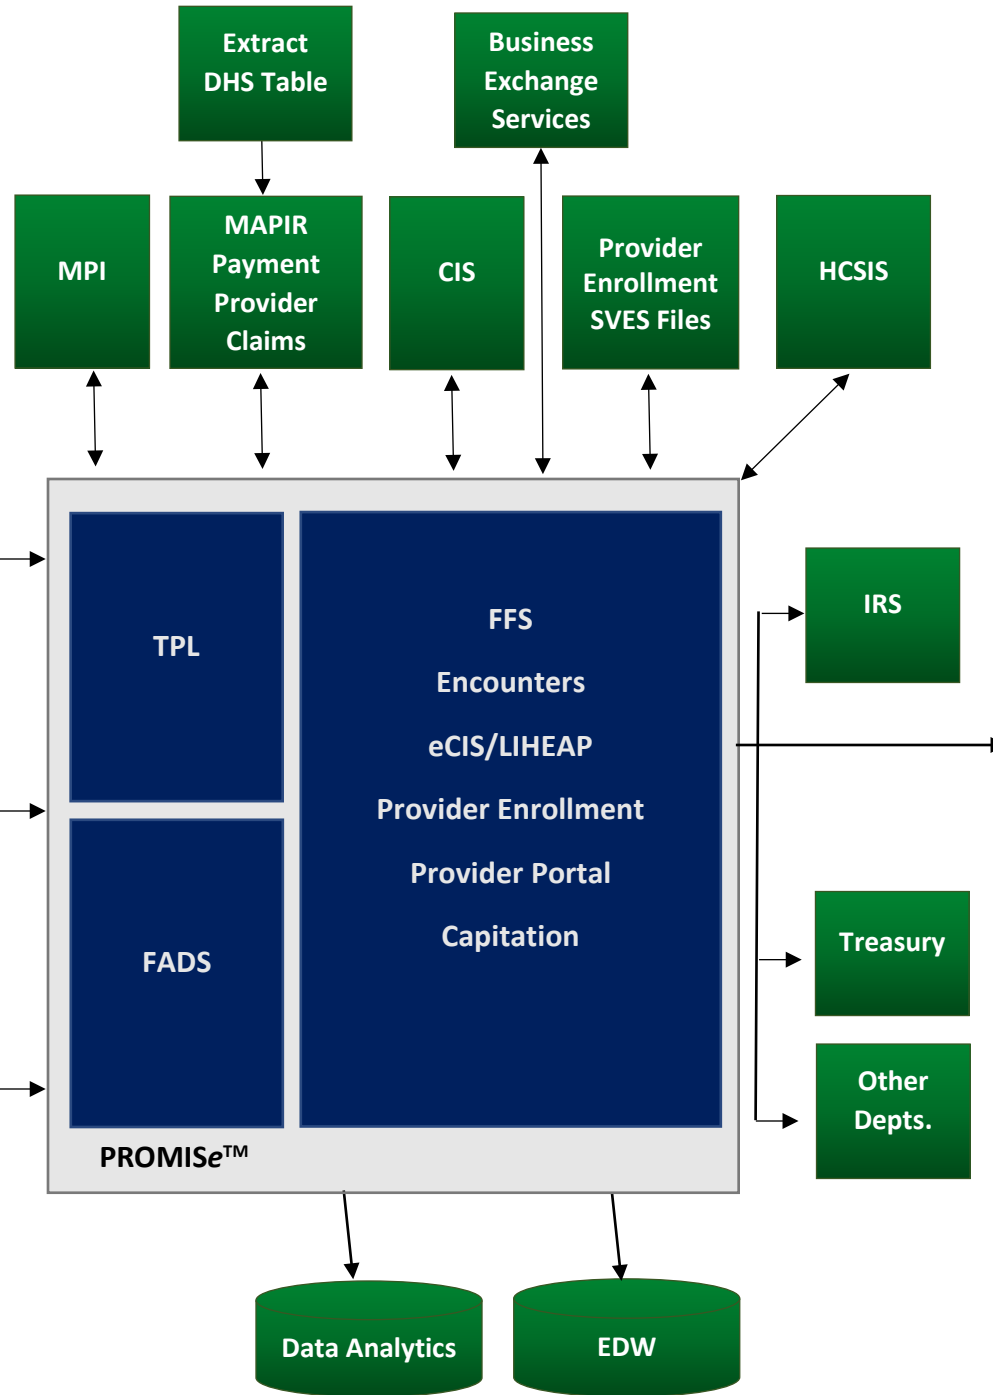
Extract DHS Table

Business Exchange Services

MPI

MAPIR Payment Provider Claims

CIS

Provider Enrollment SVES Files

HCSIS

TPL

FFS

Encounters

eCIS/LIHEAP

Provider Enrollment

Provider Portal

Capitation

FADS

PROMISe™

IRS

Treasury

Other Depts.

Data Analytics

EDW